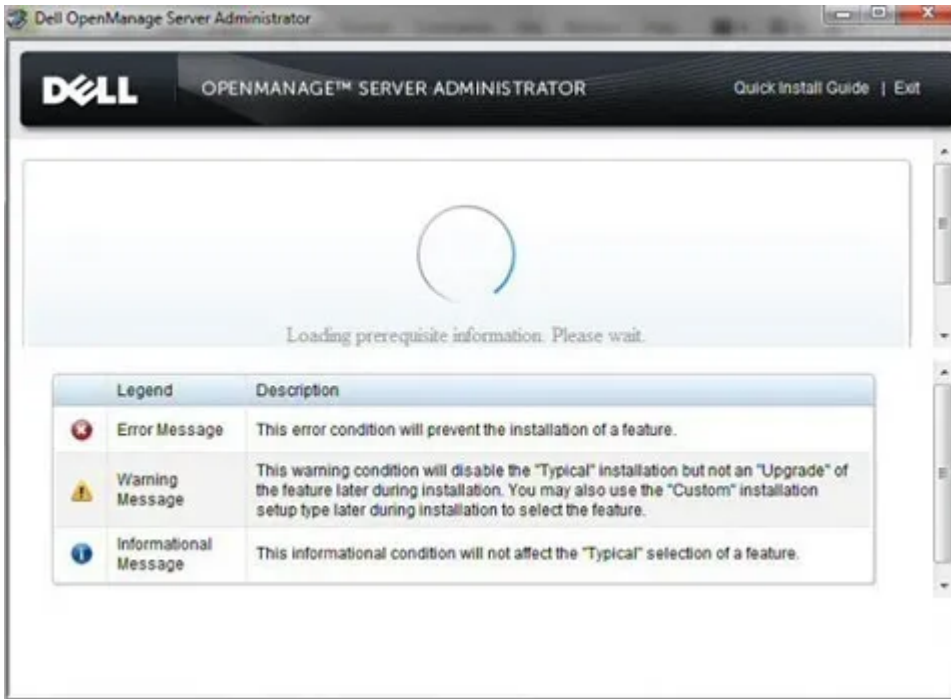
Dell OpenManage Server Administrator

DELL OPENMANAGE™ SERVER ADMINISTRATOR Quick Install Guide | Exit

Loading prerequisite information. Please wait.

| | Legend | Description |
|---|---|---|
| | Error Message | This error condition will prevent the installation of a feature. |
| | Warning Message | This warning condition will disable the "Typical" installation but not an "Upgrade" of the feature later during installation. You may also use the "Custom" installation setup type later during installation to select the feature. |
| | Informational Message | This informational condition will not affect the "Typical" selection of a feature. |